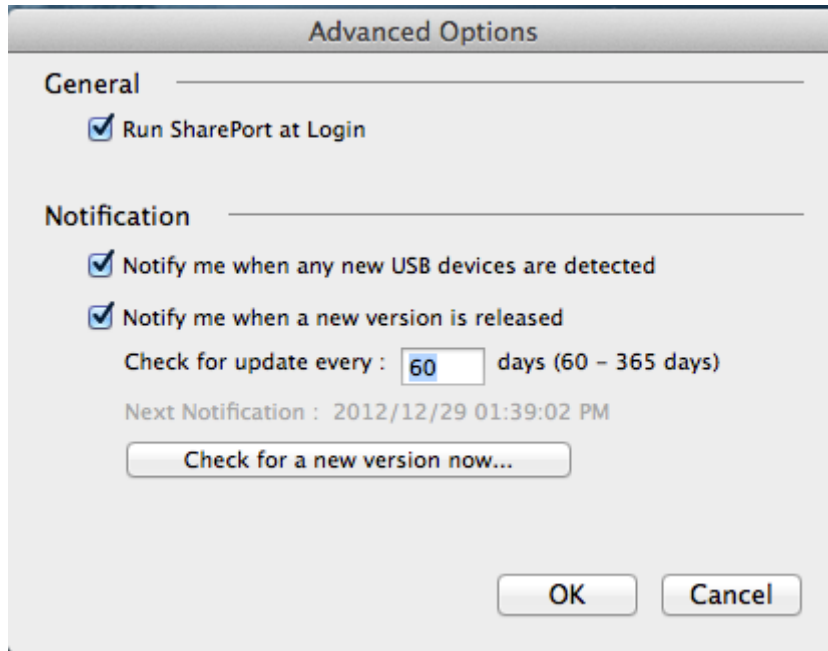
Advanced Options

General

Run SharePort at Login

Notification

Notify me when any new USB devices are detected

Notify me when a new version is released

Check for update every : 60 days (60 - 365 days)

Next Notification : 2012/12/29 01:39:02 PM

Check for a new version now...

OK

Cancel